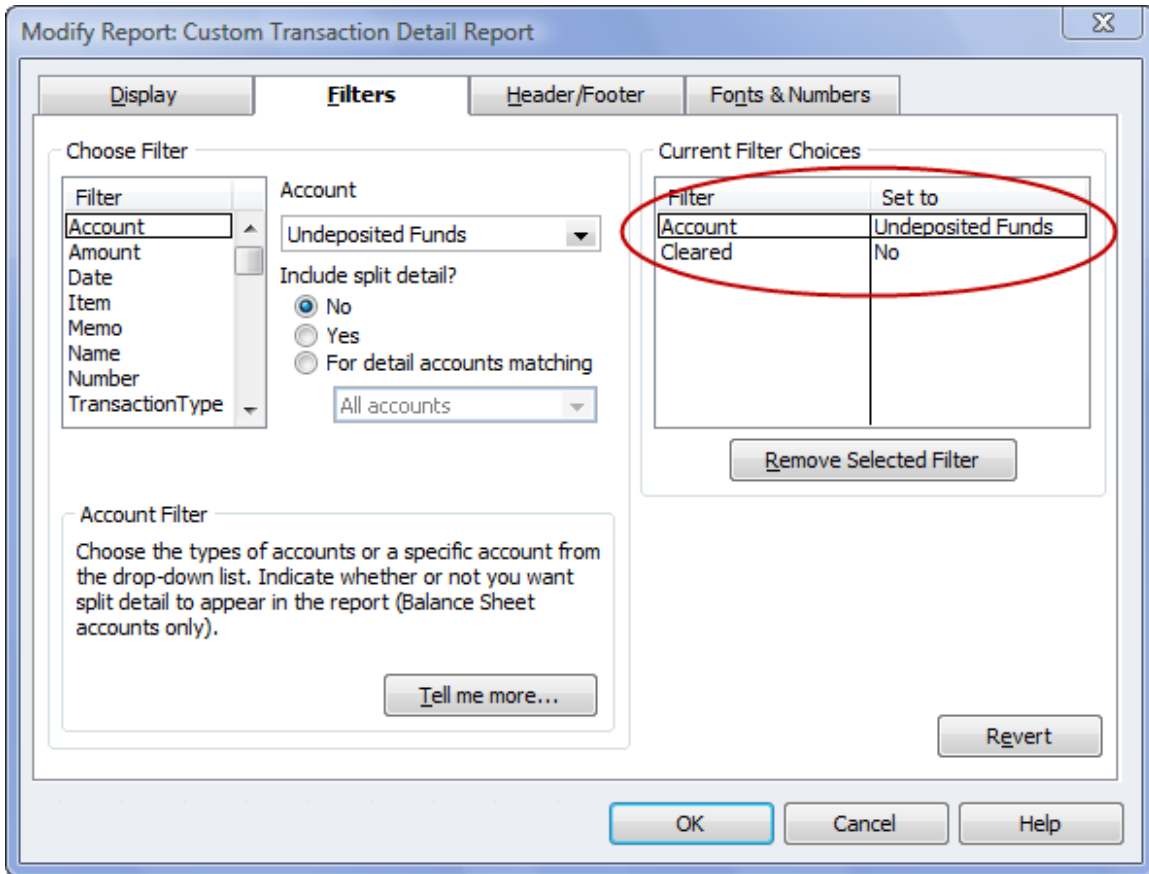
Modify Report: Custom Transaction Detail Report

Display | Filters | Header/Footer | Fonts & Numbers

Choose Filter

| Filter |
|---|
| Account |
| Amount |
| Date |
| Item |
| Memo |
| Name |
| Number |
| TransactionType |

Account

Undeposited Funds

Include split detail?

No

Yes

For detail accounts matching

All accounts

Current Filter Choices

| Filter | Set to |
|---|---|
| Account | Undeposited Funds |
| Cleared | No |

Remove Selected Filter

Account Filter

Choose the types of accounts or a specific account from the drop-down list. Indicate whether or not you want split detail to appear in the report (Balance Sheet accounts only).

Tell me more...

Revert

OK

Cancel

Help